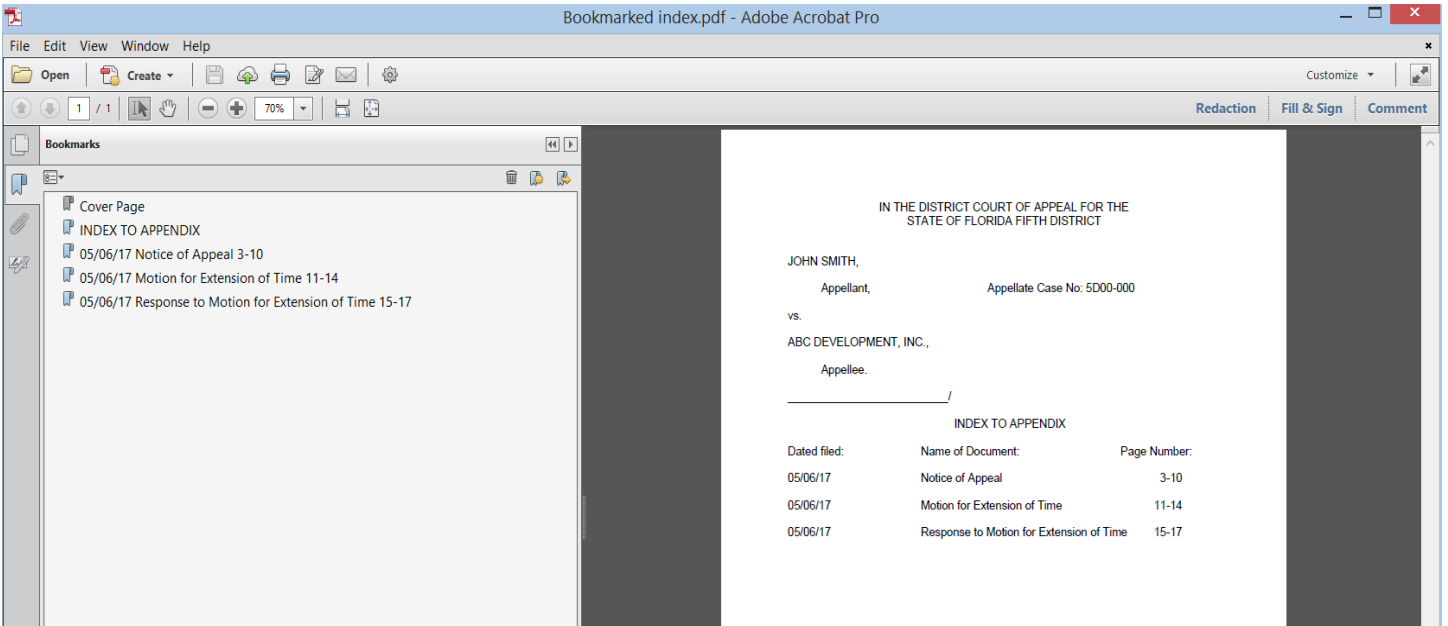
Bookmarked index.pdf - Adobe Acrobat Pro

File Edit View Window Help

Open Create

Customize

1 / 1 70%

Redaction Fill & Sign Comment

Bookmarks

Cover Page
INDEX TO APPENDIX
05/06/17 Notice of Appeal 3-10
05/06/17 Motion for Extension of Time 11-14
05/06/17 Response to Motion for Extension of Time 15-17

IN THE DISTRICT COURT OF APPEAL FOR THE
STATE OF FLORIDA FIFTH DISTRICT

JOHN SMITH,

Appellant, Appellate Case No: 5D00-000

vs.

ABC DEVELOPMENT, INC.,

Appellee.

_______________________/

INDEX TO APPENDIX

| Dated filed: | Name of Document: | Page Number: |
|---|---|---|
| 05/06/17 | Notice of Appeal | 3-10 |
| 05/06/17 | Motion for Extension of Time | 11-14 |
| 05/06/17 | Response to Motion for Extension of Time | 15-17 |